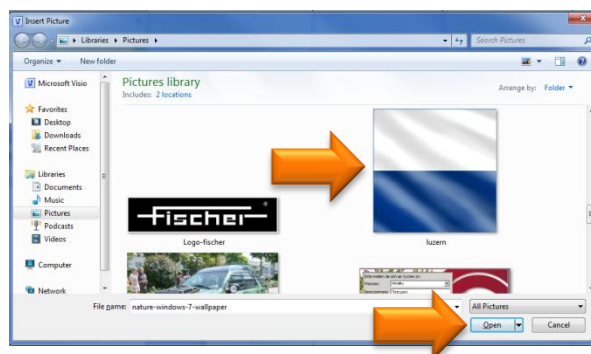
Insert Picture

Libraries ▸ Pictures ▸

Search Pictures

Organize ▾ New folder

Microsoft Visio

Favorites
Desktop
Downloads
Recent Places

Libraries
Documents
Music
Pictures
Podcasts
Videos

Computer

Network

Pictures library
Includes: 2 locations

Arrange by: Folder ▾

fischer

Logo-fischer

luzern

File name: nature-windows-7-wallpaper

All Pictures

Open

Cancel